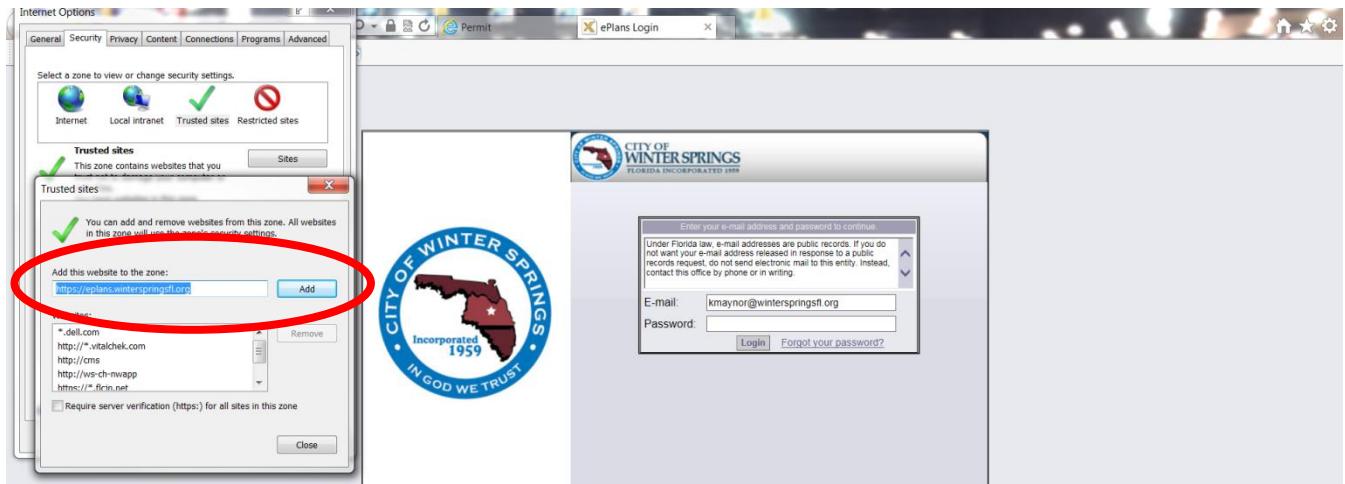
Internet Options

General | Security | Privacy | Content | Connections | Programs | Advanced

Select a zone to view or change security settings.

Internet | Local intranet | Trusted sites | Restricted sites

Trusted sites
This zone contains websites that you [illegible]

Sites

Trusted sites

You can add and remove websites from this zone. All websites in this zone will use the zone's security settings.

Add this website to the zone:
https://eplans.winterspringsfl.org
Add

Websites:
*.dell.com
http://*.vitalchek.com
http://cms
http://ws-ch-nwapp
https://*.flcjn.net

Remove

Require server verification (https:) for all sites in this zone

Close

Permit | ePlans Login

CITY OF WINTER SPRINGS
FLORIDA INCORPORATED 1959

CITY OF WINTER SPRINGS
Incorporated 1959
IN GOD WE TRUST

Enter your e-mail address and password to continue.

Under Florida law, e-mail addresses are public records. If you do not want your e-mail address released in response to a public records request, do not send electronic mail to this entity. Instead, contact this office by phone or in writing.

E-mail: kmaynor@winterspringsfl.org
Password:

Login | Forgot your password?